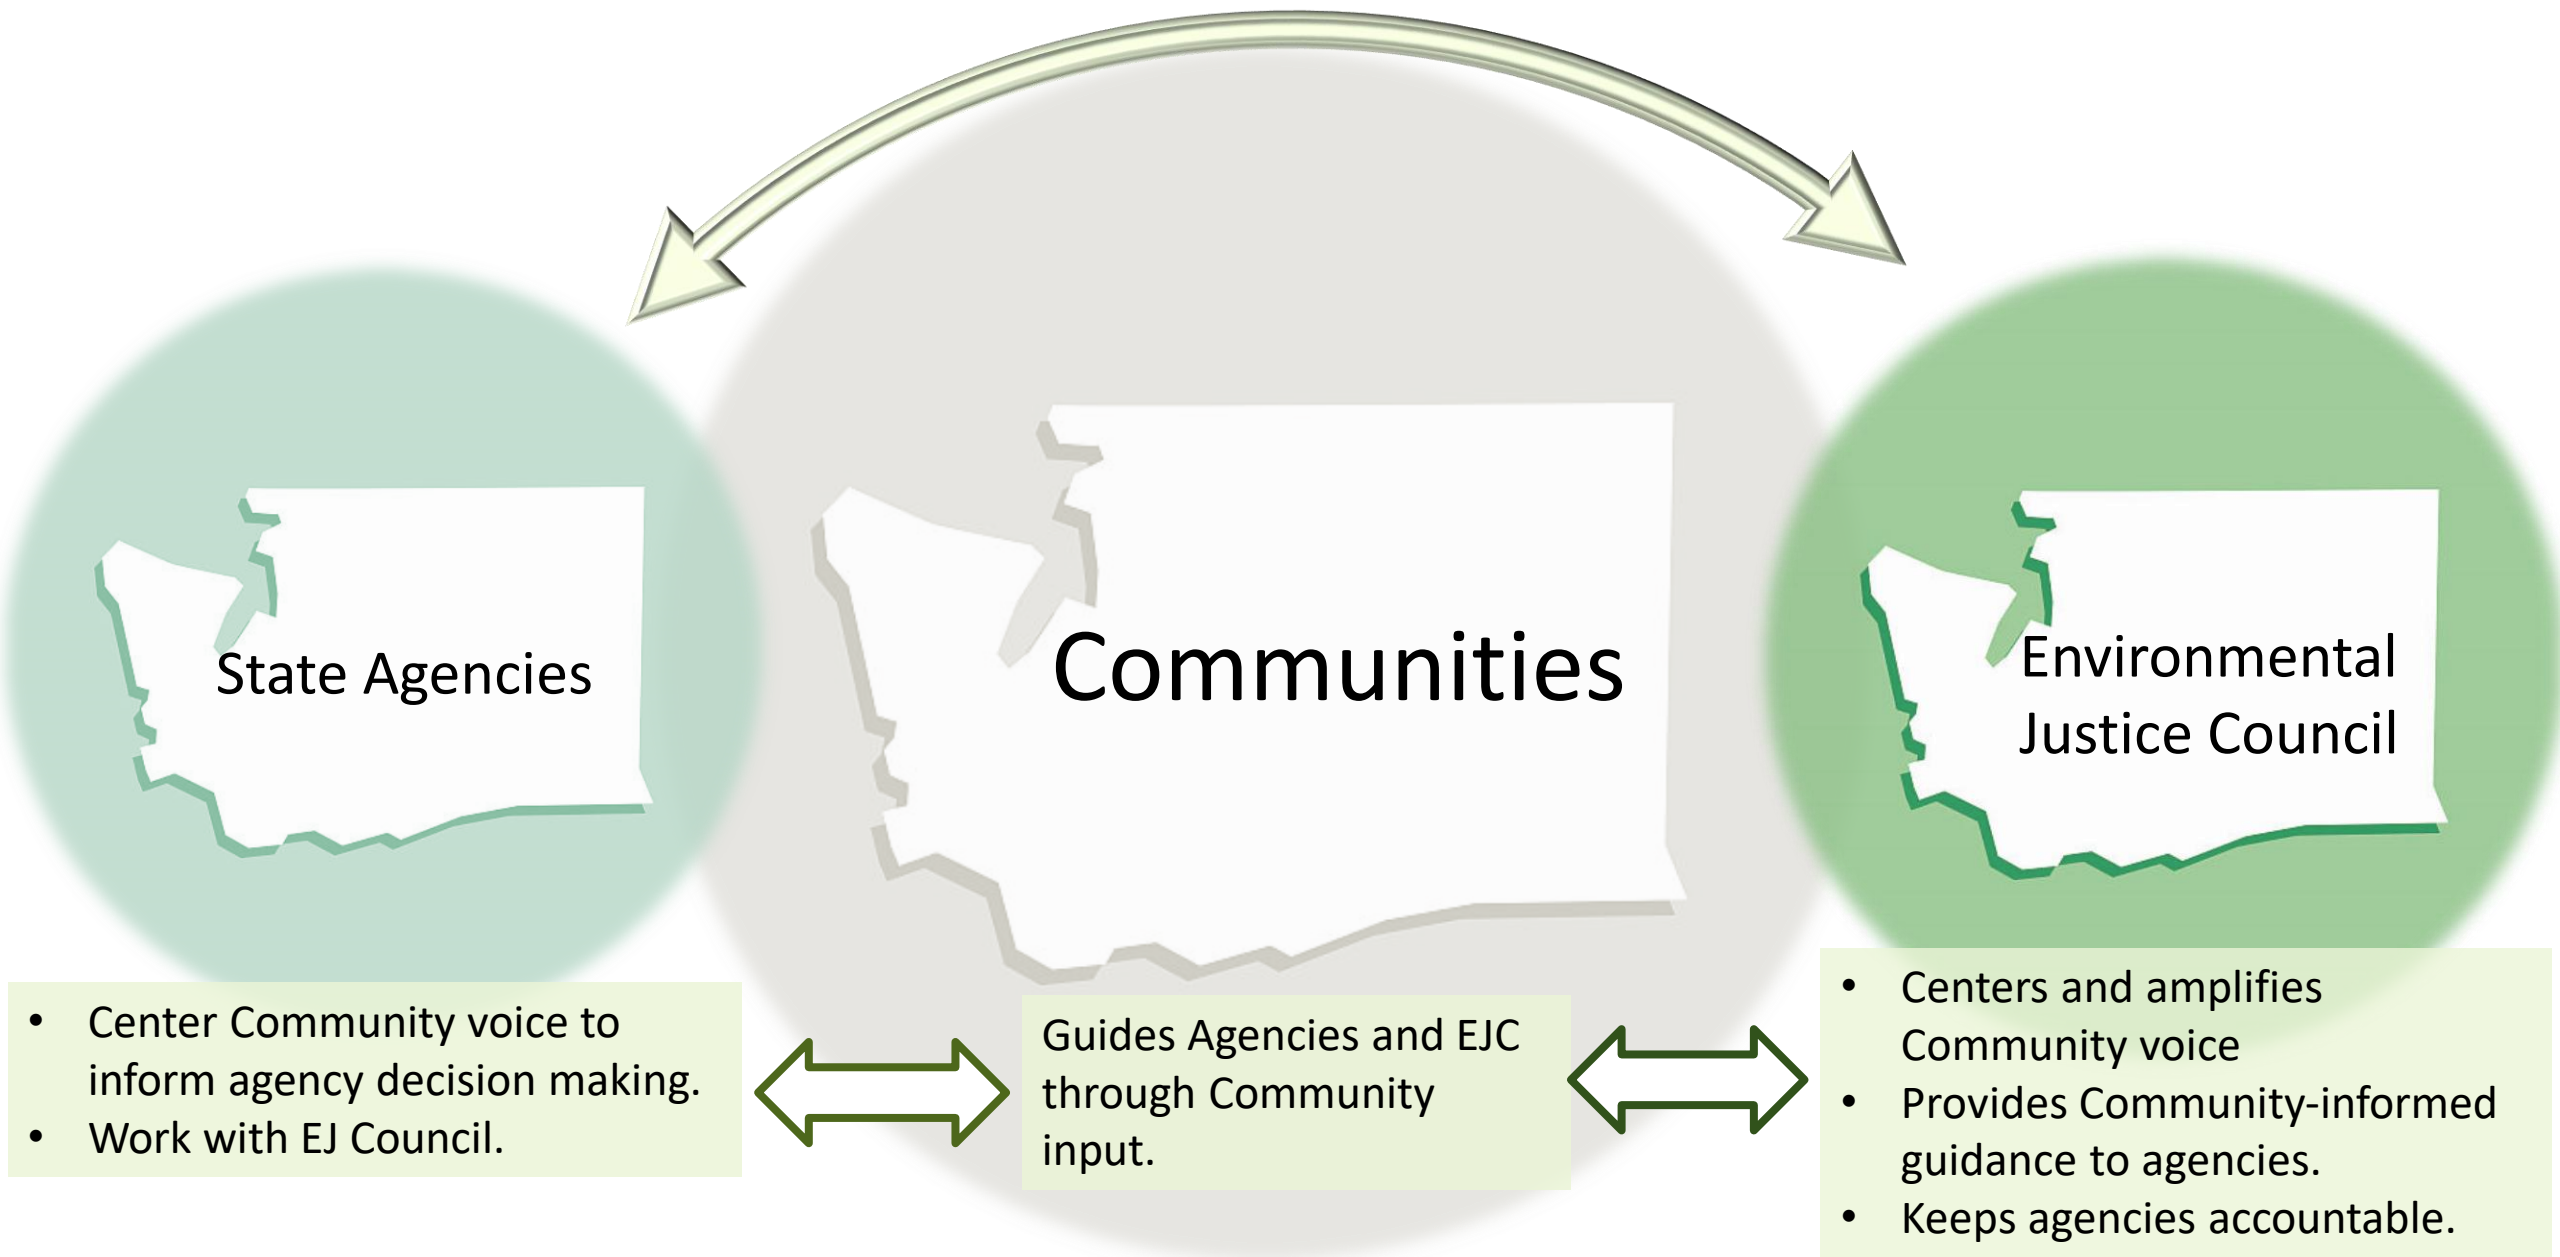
State Agencies

Communities

Environmental Justice Council

- Center Community voice to inform agency decision making.
- Work with EJ Council.

Guides Agencies and EJC through Community input.

- Centers and amplifies Community voice
- Provides Community-informed guidance to agencies.
- Keeps agencies accountable.